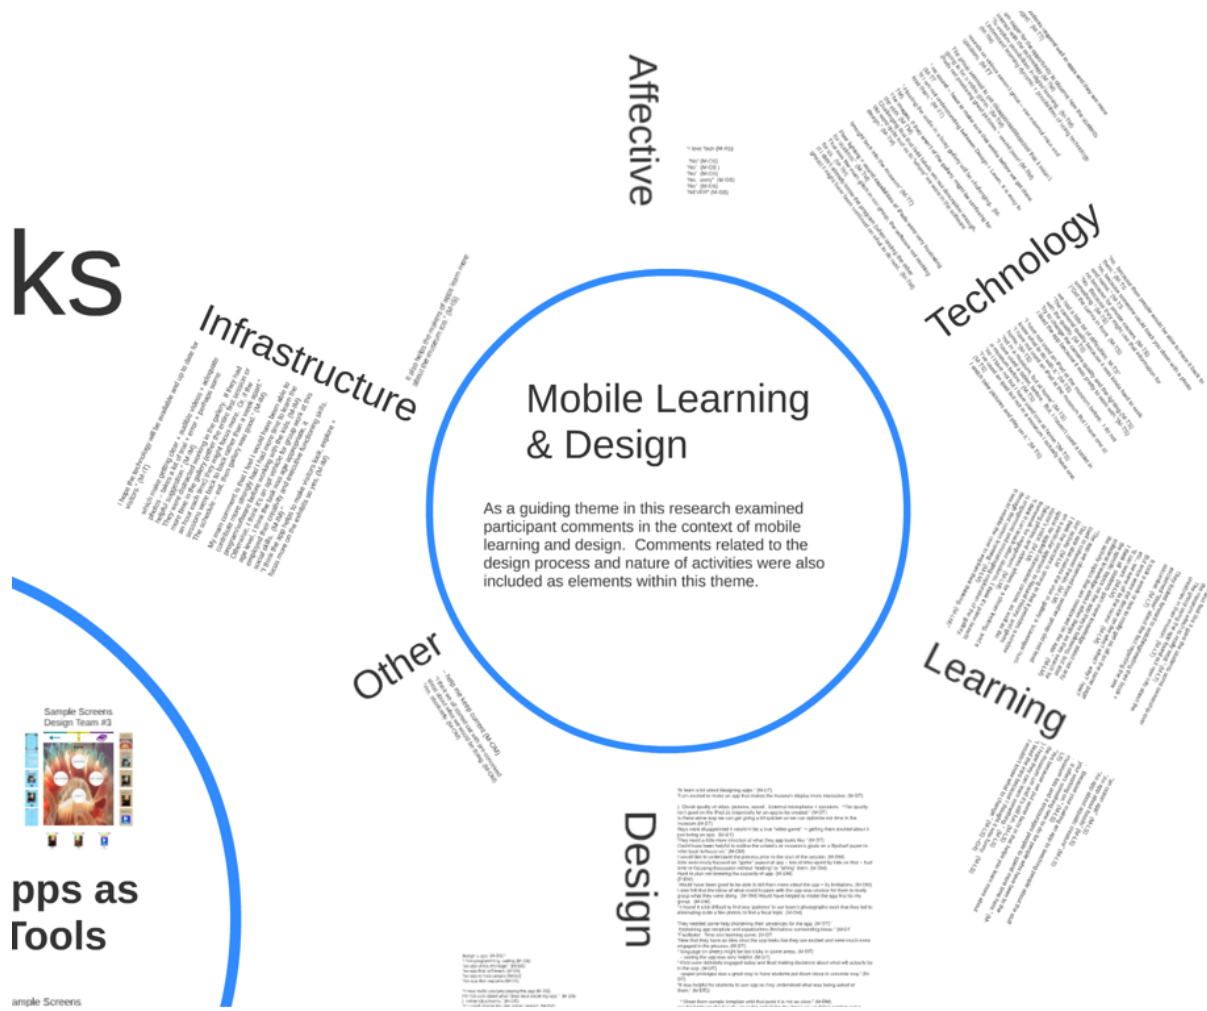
ks

Affective

Technology

Infrastructure

Mobile Learning & Design

As a guiding theme in this research examined participant comments in the context of mobile learning and design. Comments related to the design process and nature of activities were also included as elements within this theme.

Other

Learning

Design

Sample Screens
Design Team #3

pps as
Tools

ample Screens

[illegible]